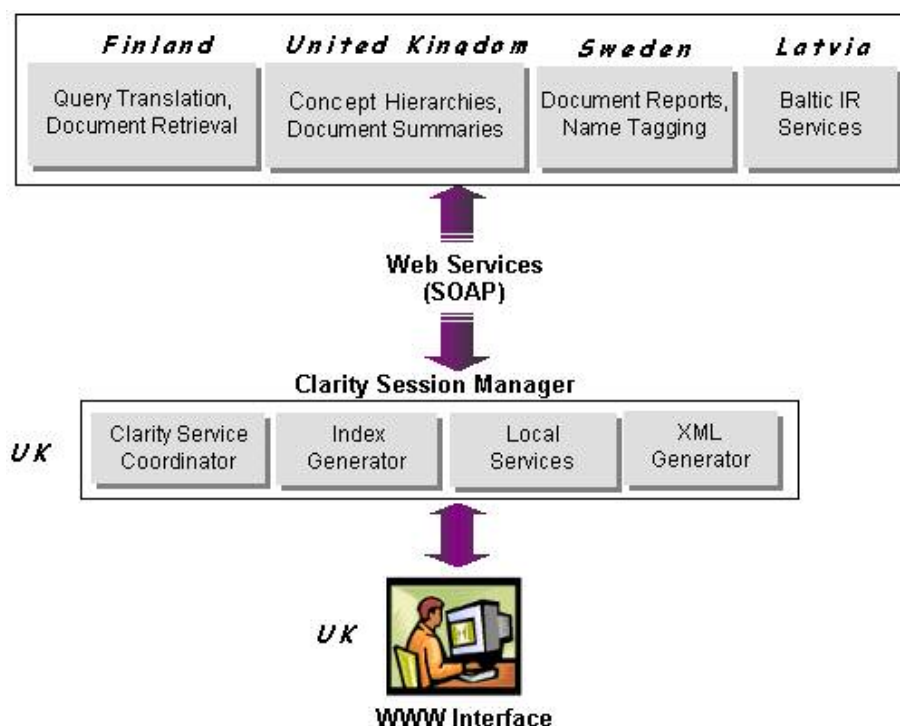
Finland
Query Translation, Document Retrieval

United Kingdom
Concept Hierarchies, Document Summaries

Sweden
Document Reports, Name Tagging

Latvia
Baltic IR Services

Web Services (SOAP)

Clarity Session Manager

UK

Clarity Service Coordinator

Index Generator

Local Services

XML Generator

UK

WWW Interface